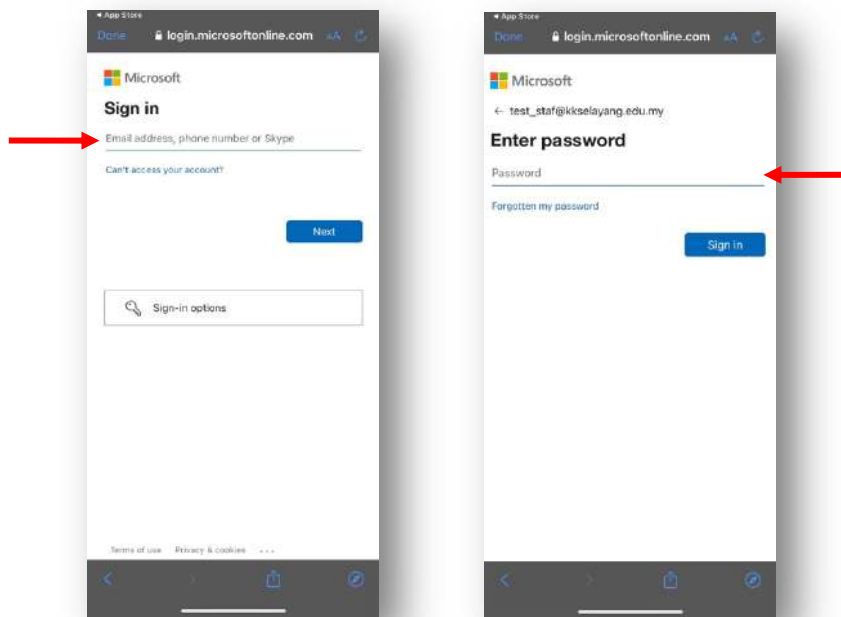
◂ App Store
Done login.microsoftonline.com AA

Microsoft
Sign in
Email address, phone number or Skype
Can't access your account?
Next
Sign-in options

Terms of use Privacy & cookies ...

◂ App Store
Done login.microsoftonline.com AA

Microsoft
← test_staf@kkselayang.edu.my
Enter password
Password
Forgotten my password
Sign in